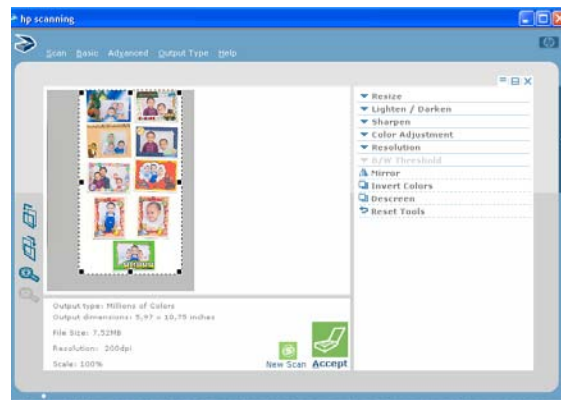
hp scanning

Scan Basic Advanced Output Type Help

Resize
Lighten / Darken
Sharpen
Color Adjustment
Resolution
B/W Threshold
Mirror
Invert Colors
Descreen
Reset Tools

Output type: Millions of Colors
Output dimensions: 5.97 x 10.75 inches
File Size: 7.52MB
Resolution: 200dpi
Scale: 100%

New Scan
Accept